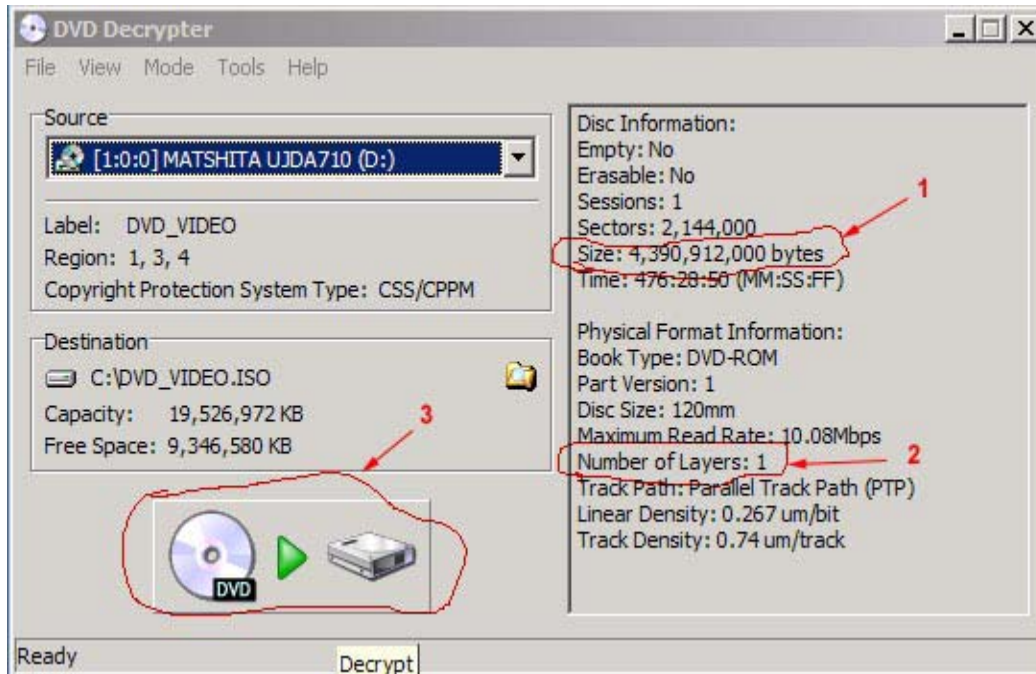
DVD Decrypter

File View Mode Tools Help

Source

[1:0:0] MATSHITA UJDA710 (D:)

Label: DVD_VIDEO
Region: 1, 3, 4
Copyright Protection System Type: CSS/CPPM

Destination

C:\DVD_VIDEO.ISO
Capacity: 19,526,972 KB
Free Space: 9,346,580 KB

3

DVD

Disc Information:
Empty: No
Erasable: No
Sessions: 1
Sectors: 2,144,000
Size: 4,390,912,000 bytes
Time: 476:28:50 (MM:SS:FF)

1

Physical Format Information:
Book Type: DVD-ROM
Part Version: 1
Disc Size: 120mm
Maximum Read Rate: 10.08Mbps
Number of Layers: 1
Track Path: Parallel Track Path (PTP)
Linear Density: 0.267 um/bit
Track Density: 0.74 um/track

2

Ready

Decrypt